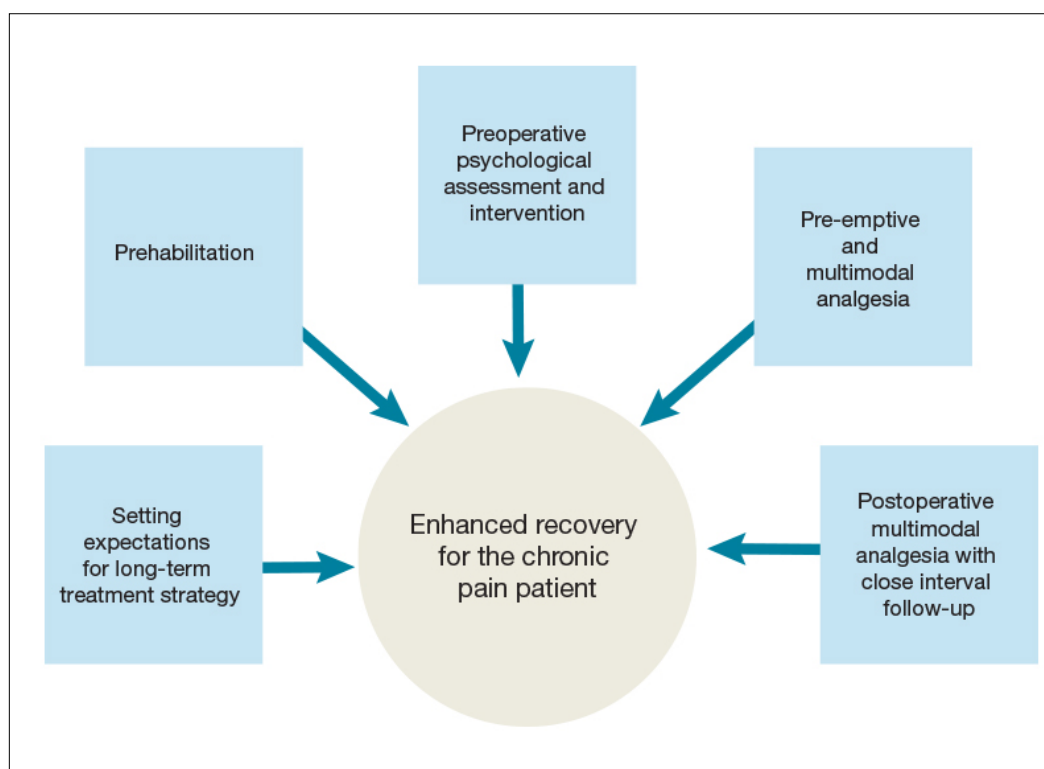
Preoperative psychological assessment and intervention

Prehabilitation

Pre-emptive and multimodal analgesia

Setting expectations for long-term treatment strategy

Enhanced recovery for the chronic pain patient

Postoperative multimodal analgesia with close interval follow-up